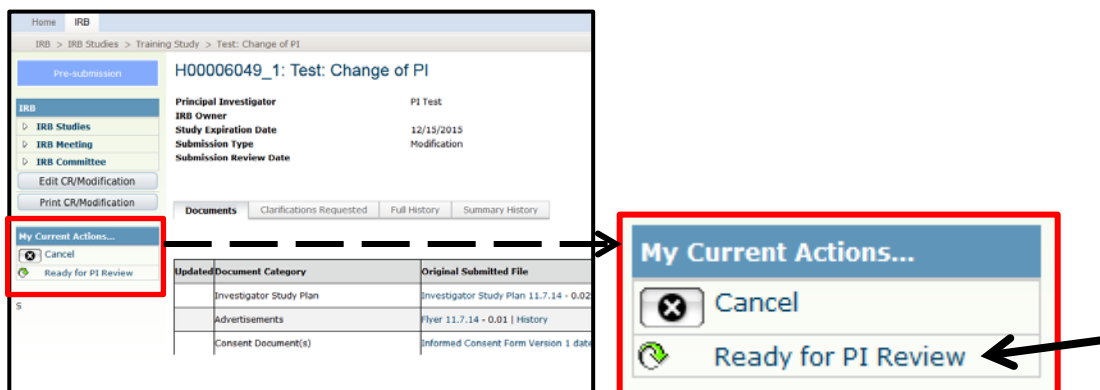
Home IRB

IRB > IRB Studies > Training Study > Test: Change of PI

Pre-submission

H00006049_1: Test: Change of PI

| | |
|---|---|
| Principal Investigator | PI Test |
| IRB Owner | |
| Study Expiration Date | 12/15/2015 |
| Submission Type | Modification |
| Submission Review Date | |

IRB
IRB Studies
IRB Meeting
IRB Committee
Edit CR/Modification
Print CR/Modification

Documents | Clarifications Requested | Full History | Summary History

My Current Actions...
Cancel
Ready for PI Review

S

| Updated | Document Category | Original Submitted File |
|---|---|---|
| | Investigator Study Plan | Investigator Study Plan 11.7.14 - 0.02 |
| | Advertisements | Flyer 11.7.14 - 0.01 \| History |
| | Consent Document(s) | Informed Consent Form Version 1 date |

My Current Actions...
Cancel
Ready for PI Review